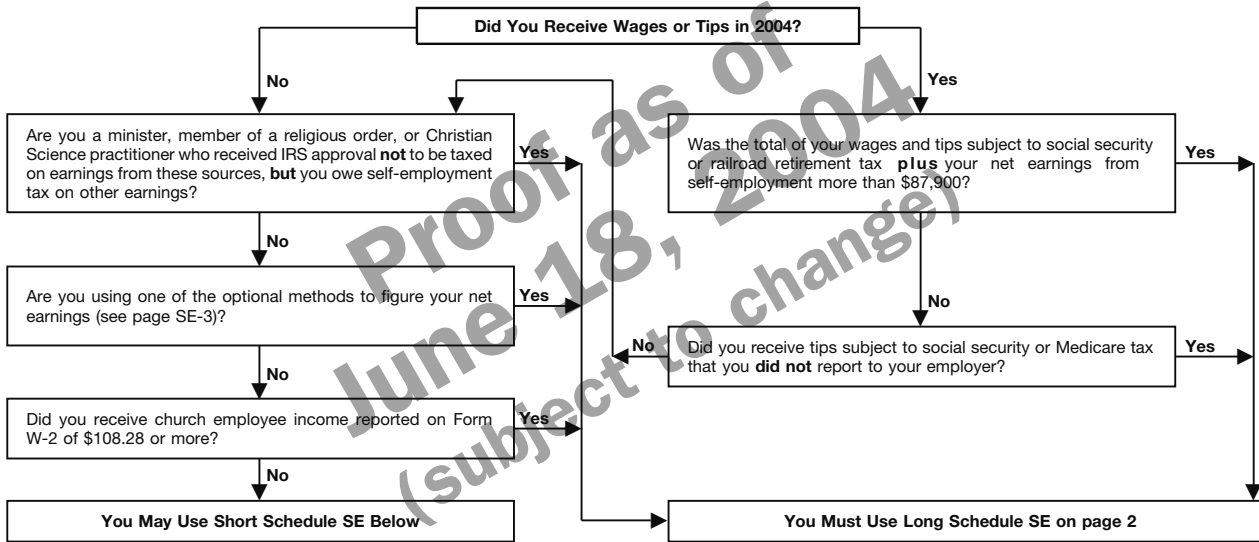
Did You Receive Wages or Tips in 2004?

No

Are you a minister, member of a religious order, or Christian Science practitioner who received IRS approval **not** to be taxed on earnings from these sources, **but** you owe self-employment tax on other earnings?

Yes

No

Are you using one of the optional methods to figure your net earnings (see page SE-3)?

Yes

No

Did you receive church employee income reported on Form W-2 of $108.28 or more?

Yes

No

You May Use Short Schedule SE Below

Yes

Was the total of your wages and tips subject to social security or railroad retirement tax **plus** your net earnings from self-employment more than $87,900?

Yes

No

No

Did you receive tips subject to social security or Medicare tax that you **did not** report to your employer?

Yes

You Must Use Long Schedule SE on page 2

Proof as of June 18, 2004 (subject to change)